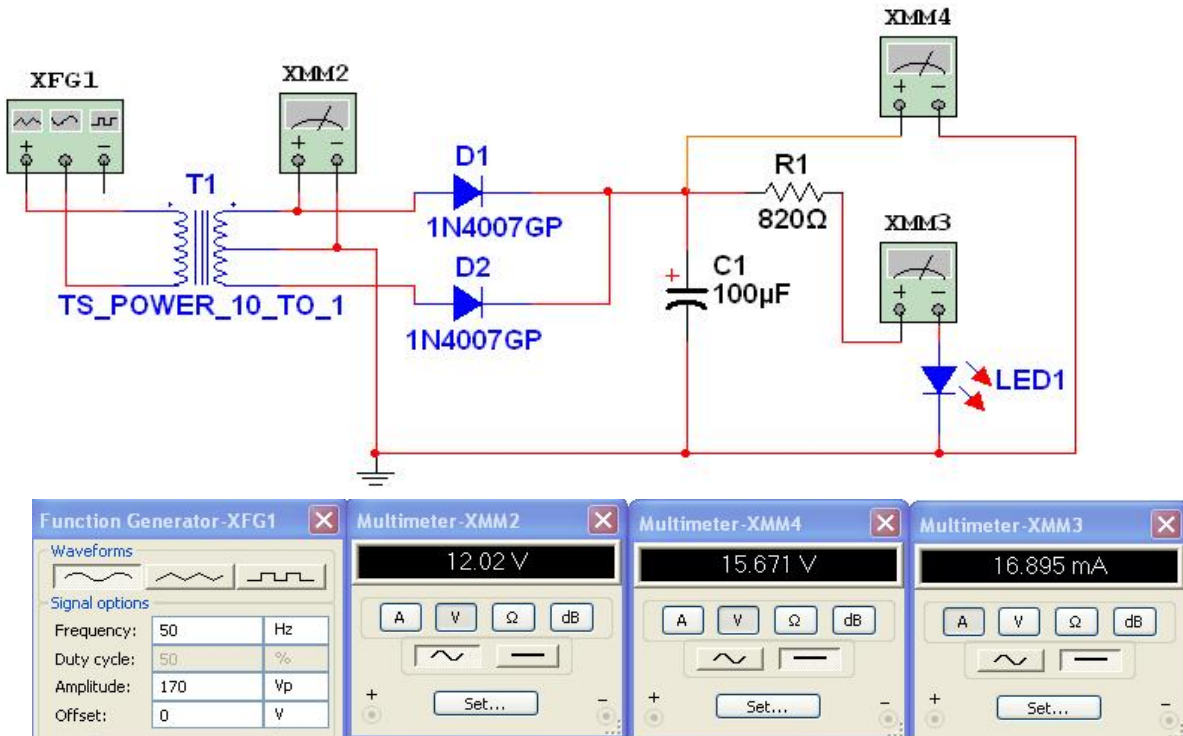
XFG1

XMM2

XMM4

T1

D1

1N4007GP

D2

1N4007GP

TS_POWER_10_TO_1

R1
820Ω

C1
100µF

XMM3

LED1

Function Generator-XFG1
Waveforms
Signal options
Frequency: 50 Hz
Duty cycle: 50 %
Amplitude: 170 Vp
Offset: 0 V

Multimeter-XMM2
12.02 V
A V Ω dB
Set...

Multimeter-XMM4
15.671 V
A V Ω dB
Set...

Multimeter-XMM3
16.895 mA
A V Ω dB
Set...